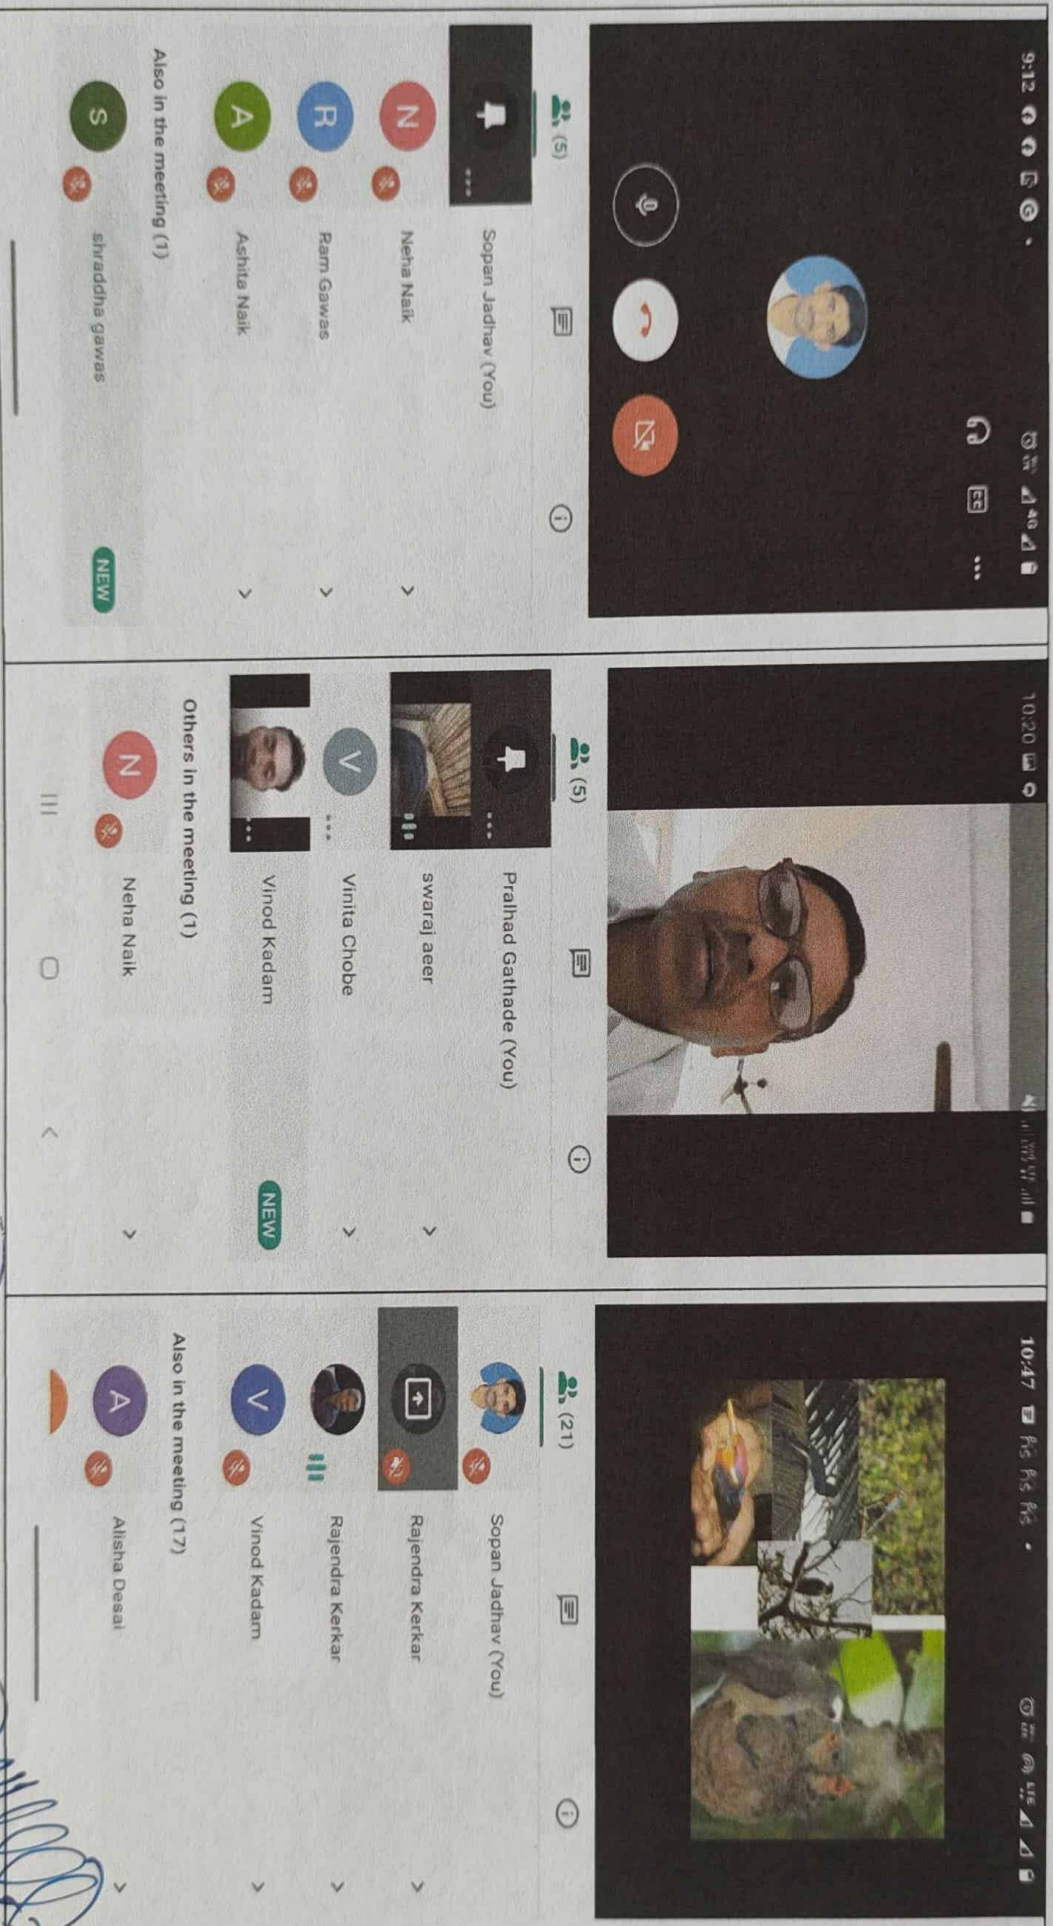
9:12

(5)

Sopan Jadhav (You)

N Neha Naik

R Ram Gawas

A Ashita Naik

Also in the meeting (1)

S shraddha gawas

NEW

10:20

(5)

Pralhad Gathade (You)

swaraj aeer

V Vinita Chobe

Vinod Kadam

NEW

Others in the meeting (1)

N Neha Naik

10:47

(21)

Sopan Jadhav (You)

Rajendra Kerkar

Rajendra Kerkar

V Vinod Kadam

Also in the meeting (17)

A Alisha Desai